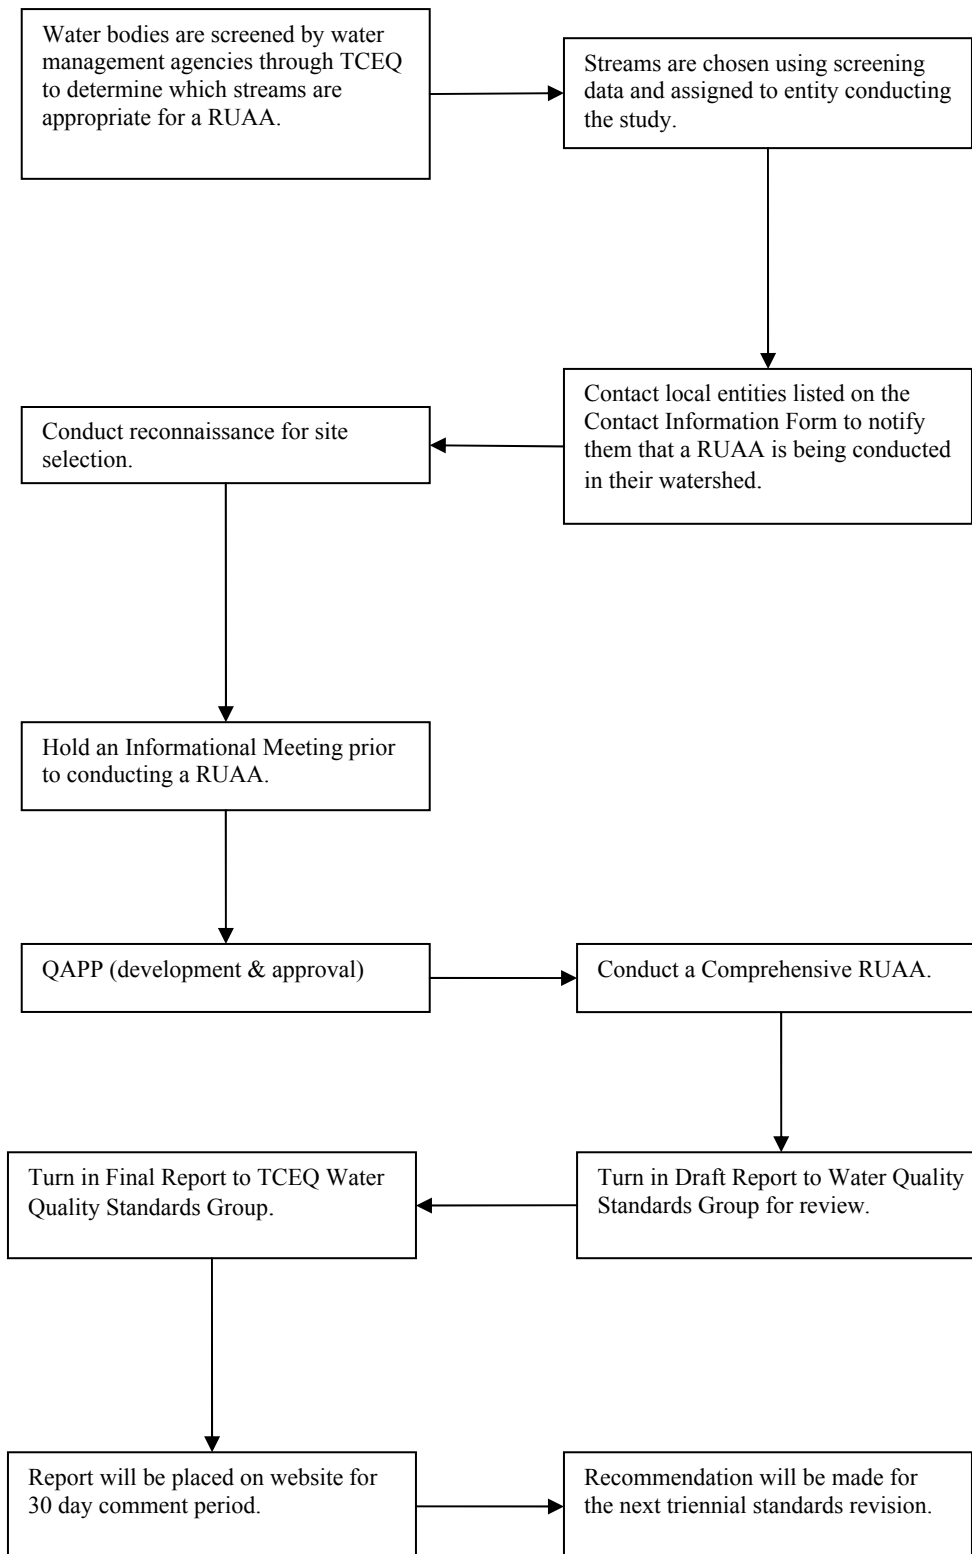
Water bodies are screened by water management agencies through TCEQ to determine which streams are appropriate for a RUAA.

Streams are chosen using screening data and assigned to entity conducting the study.

Contact local entities listed on the Contact Information Form to notify them that a RUAA is being conducted in their watershed.

Conduct reconnaissance for site selection.

Hold an Informational Meeting prior to conducting a RUAA.

QAPP (development & approval)

Conduct a Comprehensive RUAA.

Turn in Draft Report to Water Quality Standards Group for review.

Turn in Final Report to TCEQ Water Quality Standards Group.

Report will be placed on website for 30 day comment period.

Recommendation will be made for the next triennial standards revision.